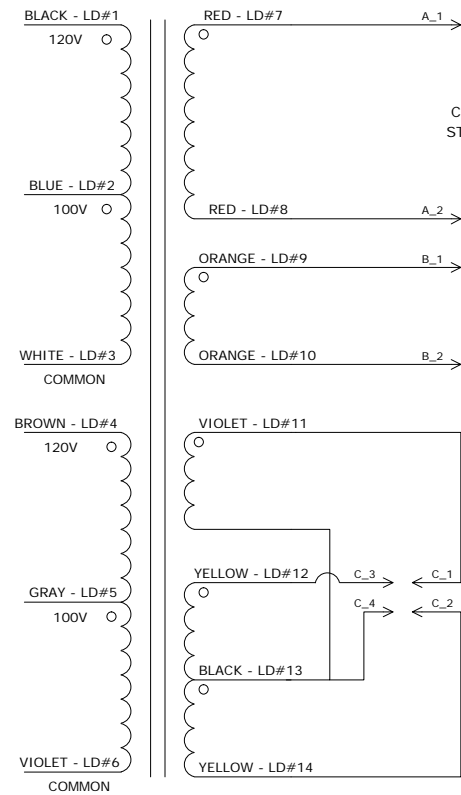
BLACK - LD#1
120V

BLUE - LD#2
100V

WHITE - LD#3
COMMON

BROWN - LD#4
120V

GRAY - LD#5
100V

VIOLET - LD#6
COMMON

RED - LD#7
A_1

C
ST

RED - LD#8
A_2

ORANGE - LD#9
B_1

ORANGE - LD#10
B_2

VIOLET - LD#11

YELLOW - LD#12
C_3
C_1
C_4
C_2

BLACK - LD#13

YELLOW - LD#14